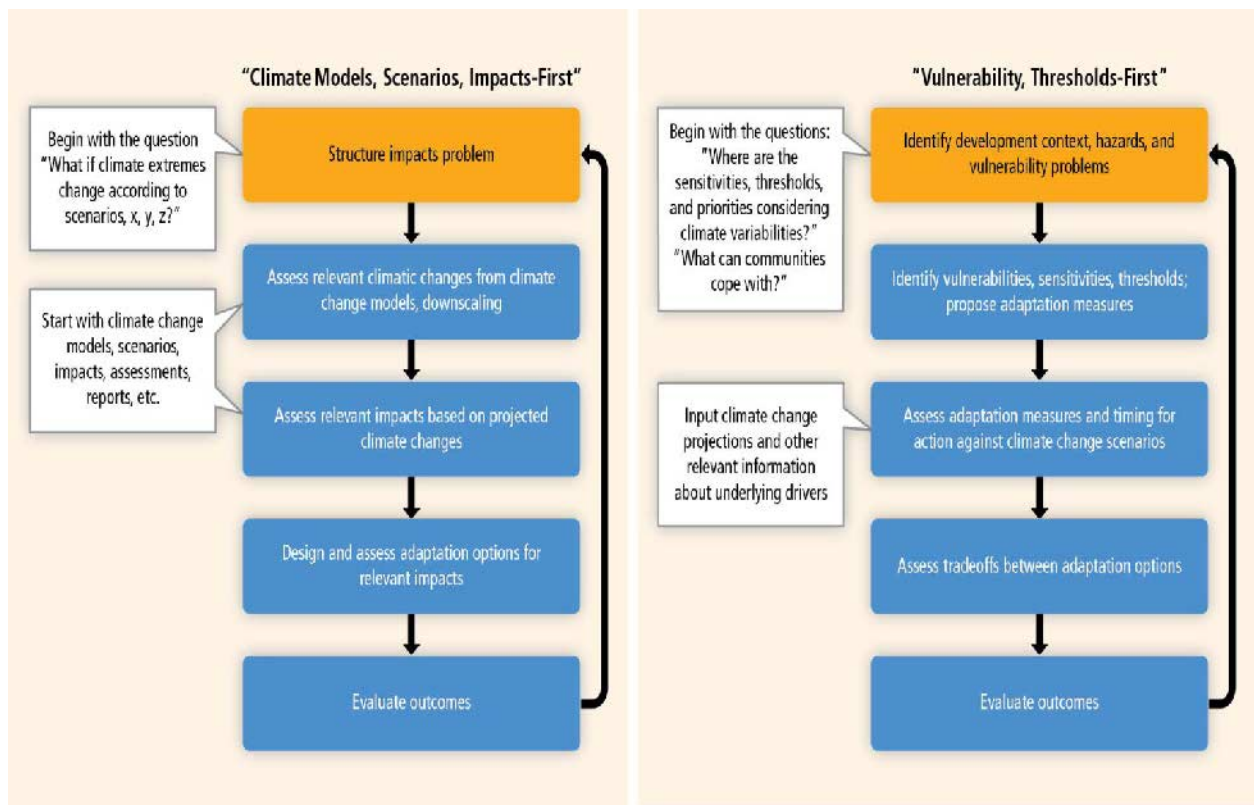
"Climate Models, Scenarios, Impacts-First"

Begin with the question "What if climate extremes change according to scenarios, x, y, z?"

Structure impacts problem

Assess relevant climatic changes from climate change models, downscaling

Start with climate change models, scenarios, impacts, assessments, reports, etc.

Assess relevant impacts based on projected climate changes

Design and assess adaptation options for relevant impacts

Evaluate outcomes

"Vulnerability, Thresholds-First"

Begin with the questions: "Where are the sensitivities, thresholds, and priorities considering climate variabilities?" "What can communities cope with?"

Identify development context, hazards, and vulnerability problems

Identify vulnerabilities, sensitivities, thresholds; propose adaptation measures

Input climate change projections and other relevant information about underlying drivers

Assess adaptation measures and timing for action against climate change scenarios

Assess tradeoffs between adaptation options

Evaluate outcomes